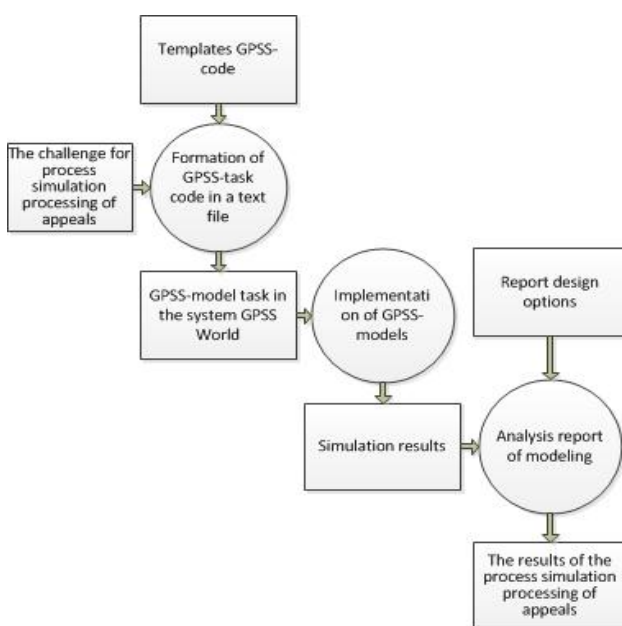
Templates GPSS-code

The challenge for process simulation processing of appeals

Formation of GPSS-task code in a text file

GPSS-model task in the system GPSS World

Implementation of GPSS-models

Report design options

Simulation results

Analysis report of modeling

The results of the process simulation processing of appeals